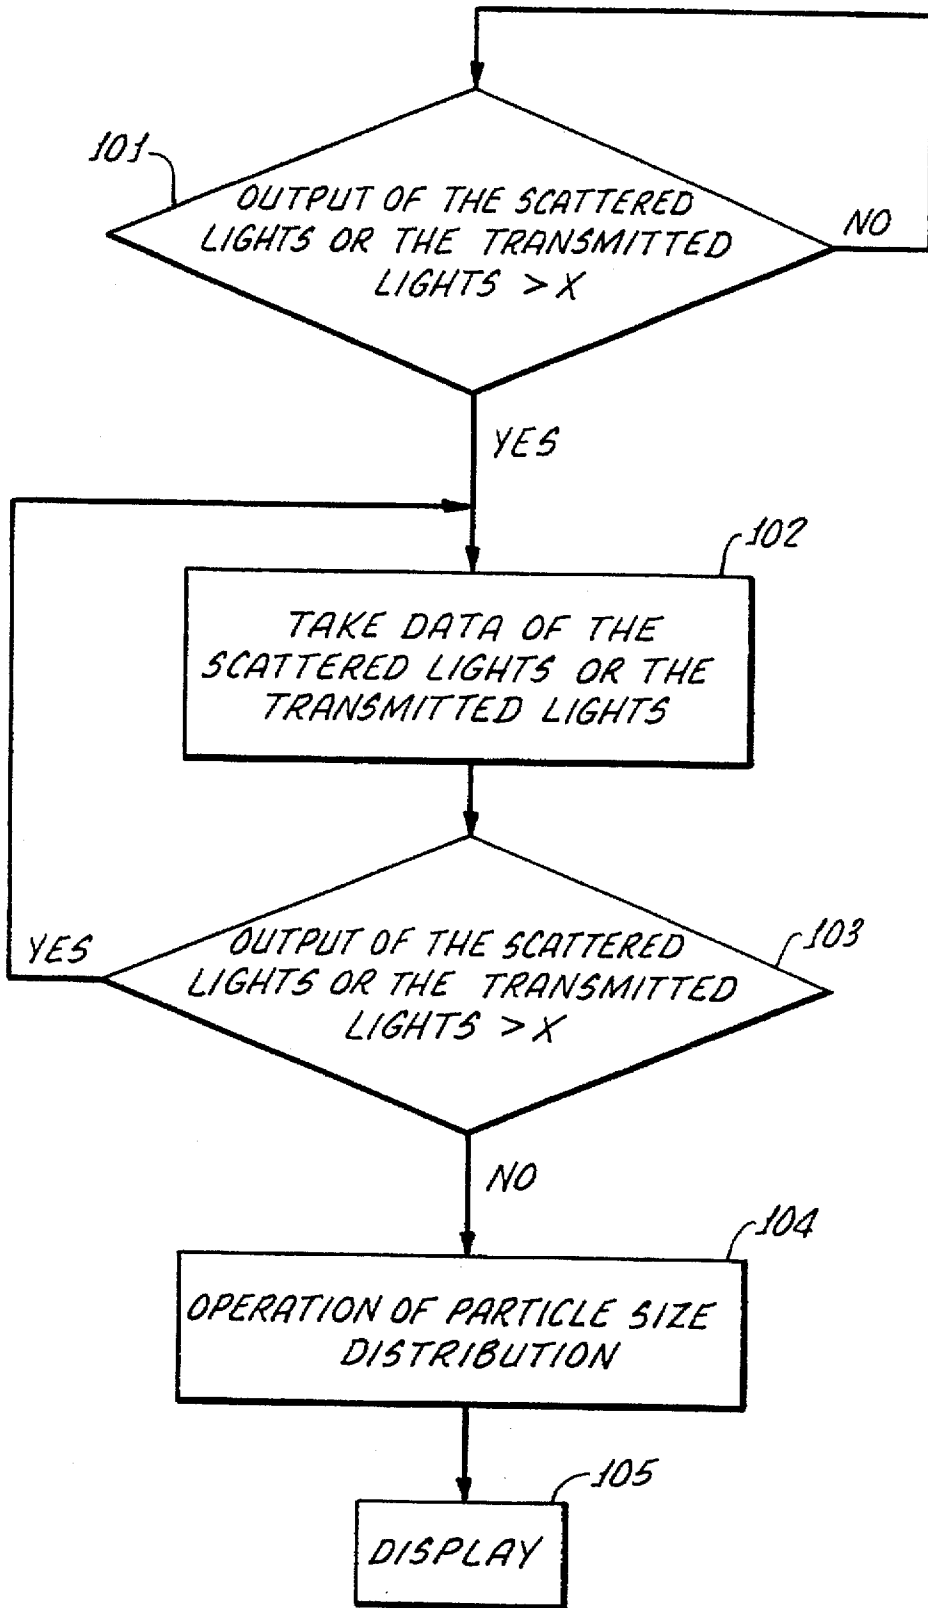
101

OUTPUT OF THE SCATTERED LIGHTS OR THE TRANSMITTED LIGHTS > X

NO

YES

102

TAKE DATA OF THE SCATTERED LIGHTS OR THE TRANSMITTED LIGHTS

YES

OUTPUT OF THE SCATTERED LIGHTS OR THE TRANSMITTED LIGHTS > X

103

NO

104

OPERATION OF PARTICLE SIZE DISTRIBUTION

105

DISPLAY